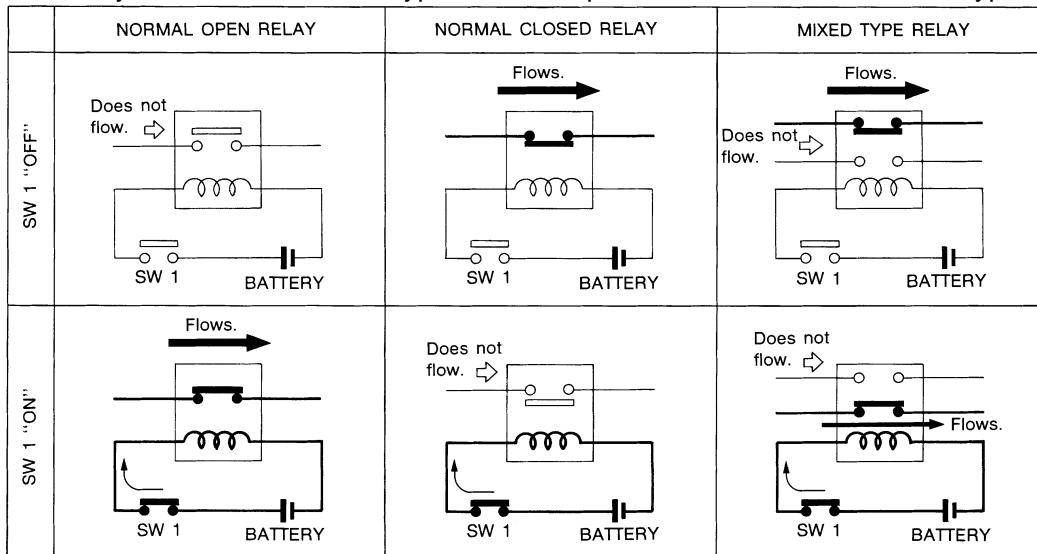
|  | NORMAL OPEN RELAY | NORMAL CLOSED RELAY | MIXED TYPE RELAY |
|---|---|---|---|
| SW 1 "OFF" | Does not flow. SW 1 BATTERY | Flows. SW 1 BATTERY | Flows. Does not flow. SW 1 BATTERY |
| SW 1 "ON" | Flows. SW 1 BATTERY | Does not flow. SW 1 BATTERY | Does not flow. Flows. SW 1 BATTERY |